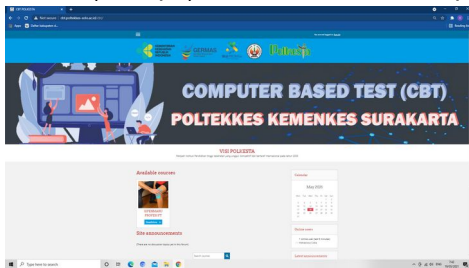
CBT POLTEKKES

Not secure | cbt.poltekkes-solo.ac.id

Apps | Daftar kelompok di...

Poltekita

COMPUTER BASED TEST (CBT)
POLTEKKES KEMENKES SURAKARTA

VISI POLKESTA

Available courses

Site announcements

Calendar

May 2020

Type here to search